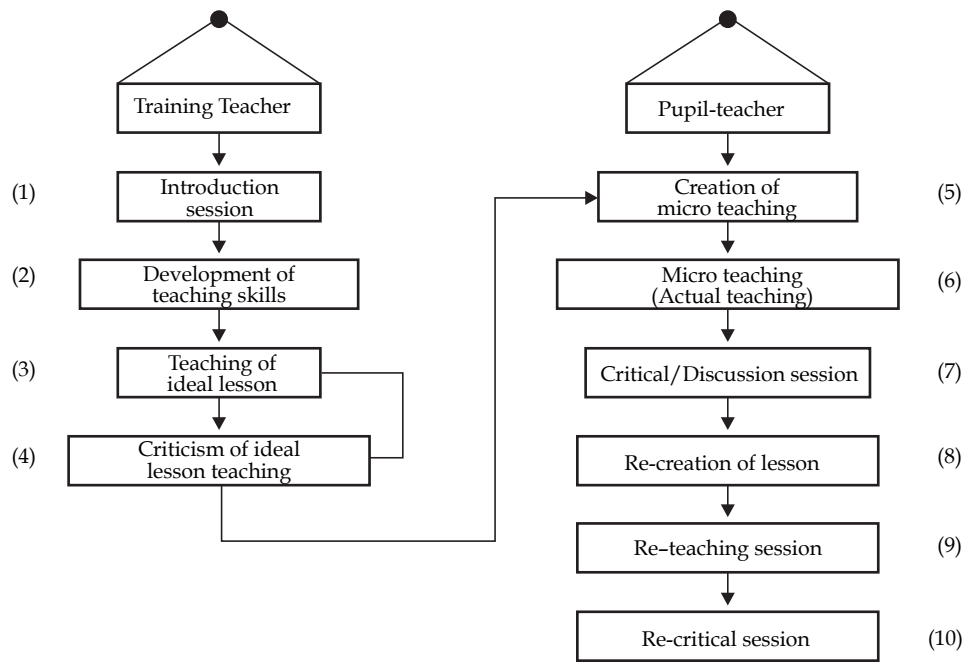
Training Teacher

(1) Introduction session

(2) Development of teaching skills

(3) Teaching of ideal lesson

(4) Criticism of ideal lesson teaching

Pupil-teacher

(5) Creation of micro teaching

(6) Micro teaching (Actual teaching)

(7) Critical/Discussion session

(8) Re-creation of lesson

(9) Re–teaching session

(10) Re-critical session